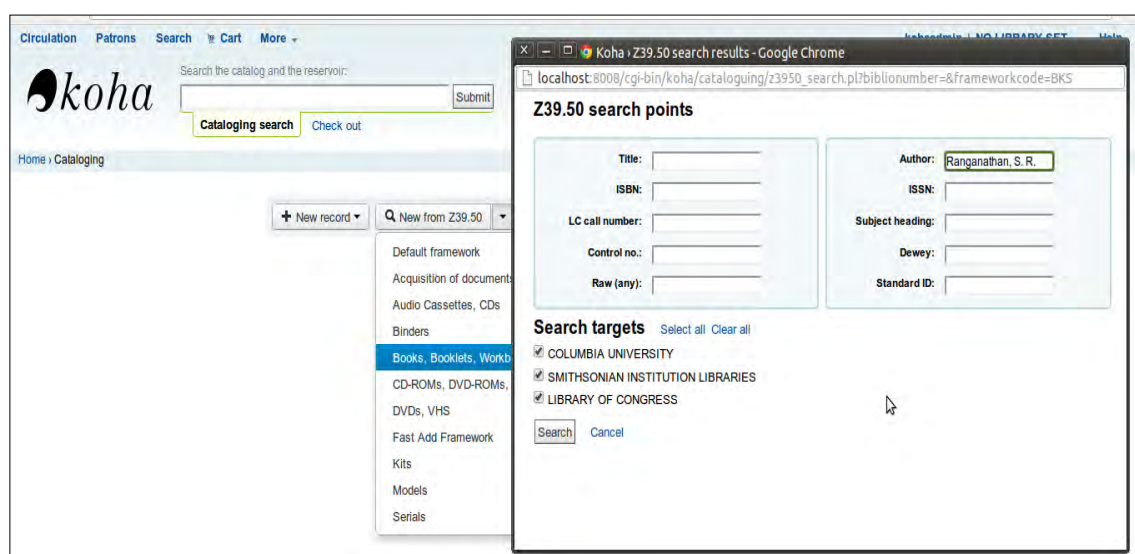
Circulation Patrons Search Cart More

koha

Search the catalog and the reservoir:

Submit

Cataloging search Check out

Home › Cataloging

New record New from Z39.50

Default framework
Acquisition of document
Audio Cassettes, CDs
Binders
Books, Booklets, Workb
CD-ROMs, DVD-ROMs,
DVDs, VHS
Fast Add Framework
Kits
Models
Serials

Koha › Z39.50 search results - Google Chrome

localhost:8008/cgi-bin/koha/cataloguing/z3950_search.pl?biblionumber=&frameworkcode=BKS

Z39.50 search points

Title:
ISBN:
LC call number:
Control no.:
Raw (any):

Author: Ranganathan, S. R.
ISSN:
Subject heading:
Dewey:
Standard ID:

Search targets Select all Clear all

COLUMBIA UNIVERSITY
SMITHSONIAN INSTITUTION LIBRARIES
LIBRARY OF CONGRESS

Search Cancel